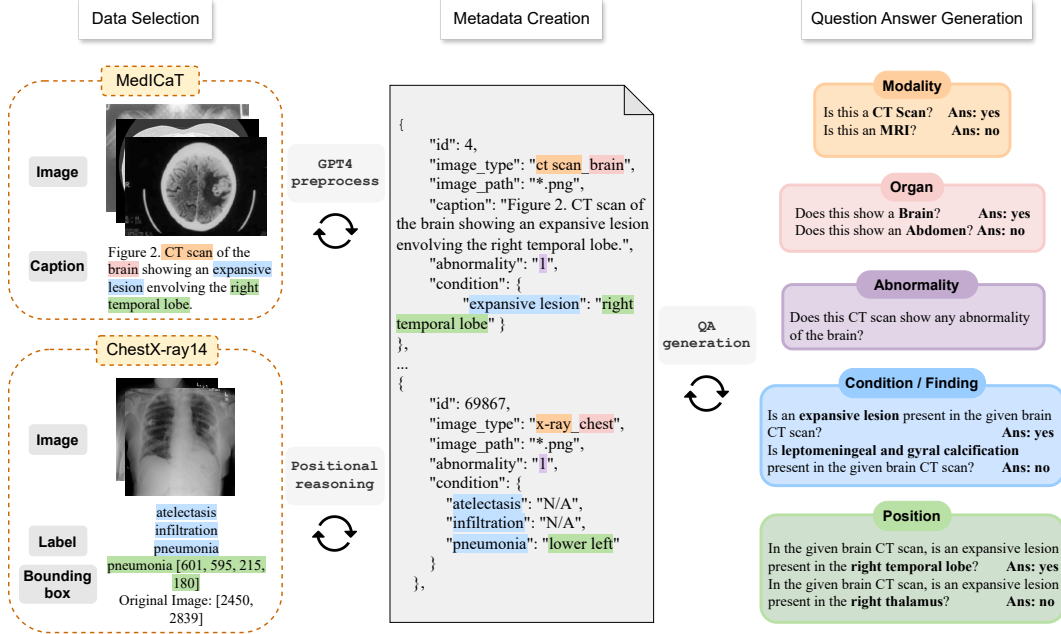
Data Selection

MedICaT

Image

Caption

Figure 2. CT scan of the brain showing an expansive lesion envolving the right temporal lobe.

ChestX-ray14

Image

Label

Bounding box

atelectasis
infiltration
pneumonia
pneumonia [601, 595, 215, 180]
Original Image: [2450, 2839]

GPT4 preprocess

Positional reasoning

Metadata Creation

{
"id": 4,
"image_type": "ct scan_brain",
"image_path": "*.png",
"caption": "Figure 2. CT scan of the brain showing an expansive lesion envolving the right temporal lobe.",
"abnormality": "1",
"condition": {
"expansive lesion": "right temporal lobe" }
},
...
{
"id": 69867,
"image_type": "x-ray_chest",
"image_path": "*.png",
"abnormality": "1",
"condition": {
"atelectasis": "N/A",
"infiltration": "N/A",
"pneumonia": "lower left"
}
},

QA generation

Question Answer Generation

Modality
Is this a CT Scan? Ans: yes
Is this an MRI? Ans: no

Organ
Does this show a Brain? Ans: yes
Does this show an Abdomen? Ans: no

Abnormality
Does this CT scan show any abnormality of the brain?

Condition / Finding
Is an expansive lesion present in the given brain CT scan? Ans: yes
Is leptomeningeal and gyral calcification present in the given brain CT scan? Ans: no

Position
In the given brain CT scan, is an expansive lesion present in the right temporal lobe? Ans: yes
In the given brain CT scan, is an expansive lesion present in the right thalamus? Ans: no